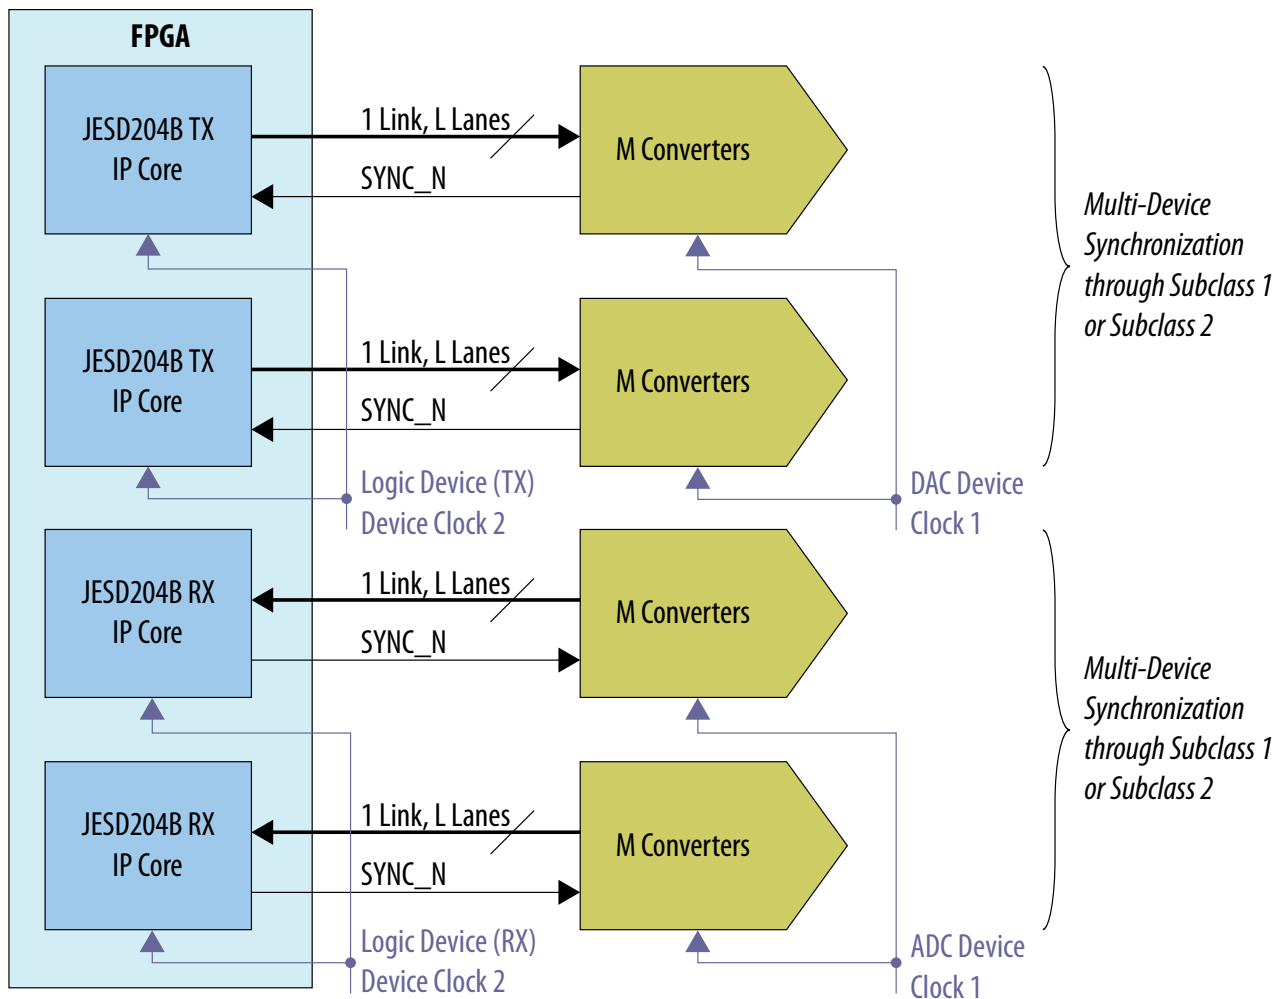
FPGA

JESD204B TX IP Core

1 Link, L Lanes

SYNC_N

M Converters

JESD204B TX IP Core

1 Link, L Lanes

SYNC_N

M Converters

Multi-Device Synchronization through Subclass 1 or Subclass 2

Logic Device (TX) Device Clock 2

DAC Device Clock 1

JESD204B RX IP Core

1 Link, L Lanes

SYNC_N

M Converters

JESD204B RX IP Core

1 Link, L Lanes

SYNC_N

M Converters

Multi-Device Synchronization through Subclass 1 or Subclass 2

Logic Device (RX) Device Clock 2

ADC Device Clock 1